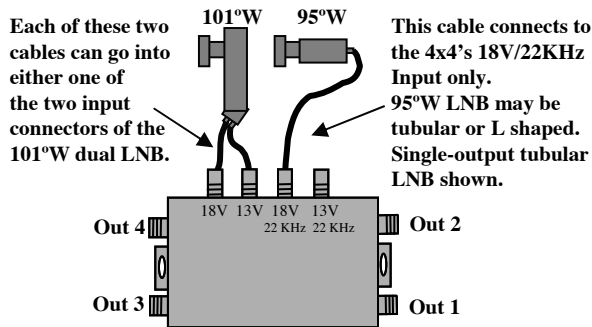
Each of these two cables can go into either one of the two input connectors of the 101ºW dual LNB.

101ºW

95ºW

This cable connects to the 4x4's 18V/22KHz Input only. 95ºW LNB may be tubular or L shaped. Single-output tubular LNB shown.

18V 13V 18V 22 KHz 13V 22 KHz

Out 4

Out 2

Out 3

Out 1